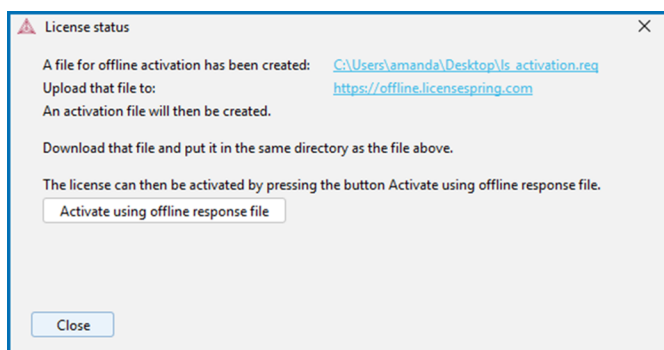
License status

A file for offline activation has been created: C:\Users\amanda\Desktop\ls_activation.req
Upload that file to: https://offline.licensespring.com
An activation file will then be created.

Download that file and put it in the same directory as the file above.

The license can then be activated by pressing the button Activate using offline response file.

Activate using offline response file

Close